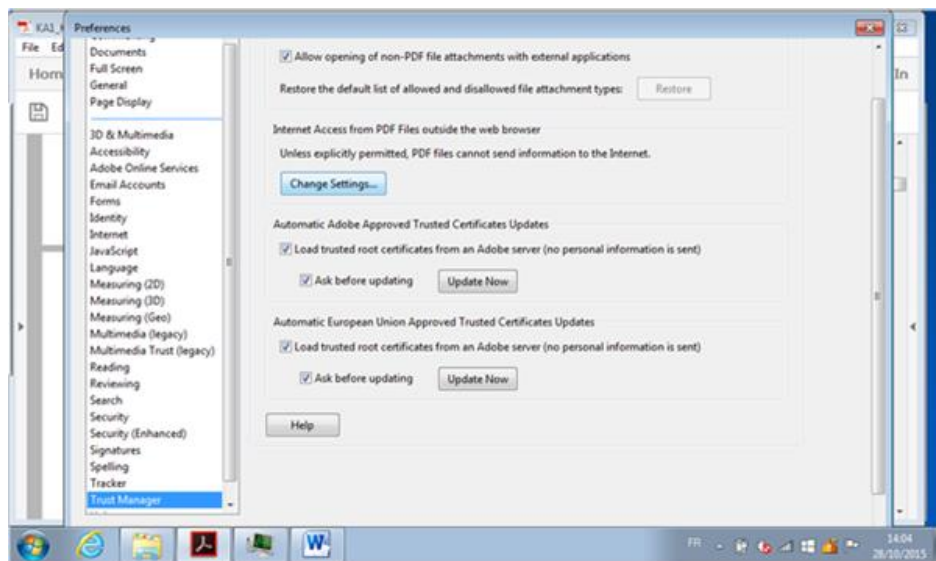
KA1_I
Preferences
File Ed
Hom
In

Documents
Full Screen
General
Page Display
3D & Multimedia
Accessibility
Adobe Online Services
Email Accounts
Forms
Identity
Internet
JavaScript
Language
Measuring (2D)
Measuring (3D)
Measuring (Geo)
Multimedia (legacy)
Multimedia Trust (legacy)
Reading
Reviewing
Search
Security
Security (Enhanced)
Signatures
Spelling
Tracker
Trust Manager

Allow opening of non-PDF file attachments with external applications

Restore the default list of allowed and disallowed file attachment types: Restore

Internet Access from PDF Files outside the web browser

Unless explicitly permitted, PDF files cannot send information to the Internet.

Change Settings...

Automatic Adobe Approved Trusted Certificates Updates

Load trusted root certificates from an Adobe server (no personal information is sent)

Ask before updating Update Now

Automatic European Union Approved Trusted Certificates Updates

Load trusted root certificates from an Adobe server (no personal information is sent)

Ask before updating Update Now

Help

FR
14:04
28/10/2015